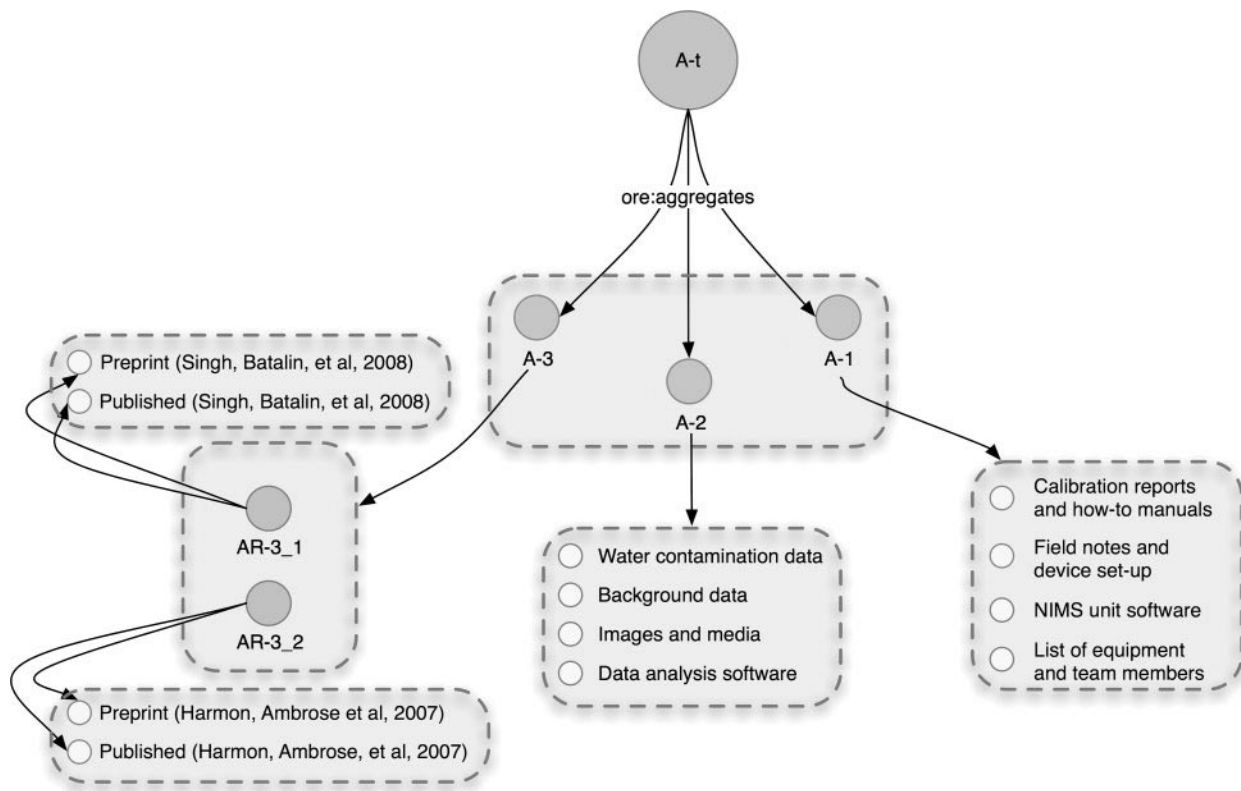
A-t

ore:aggregates

A-3

A-2

A-1

Preprint (Singh, Batalin, et al, 2008)

Published (Singh, Batalin, et al, 2008)

AR-3_1

AR-3_2

Water contamination data

Background data

Images and media

Data analysis software

Calibration reports and how-to manuals

Field notes and device set-up

NIMS unit software

List of equipment and team members

Preprint (Harmon, Ambrose et al, 2007)

Published (Harmon, Ambrose, et al, 2007)